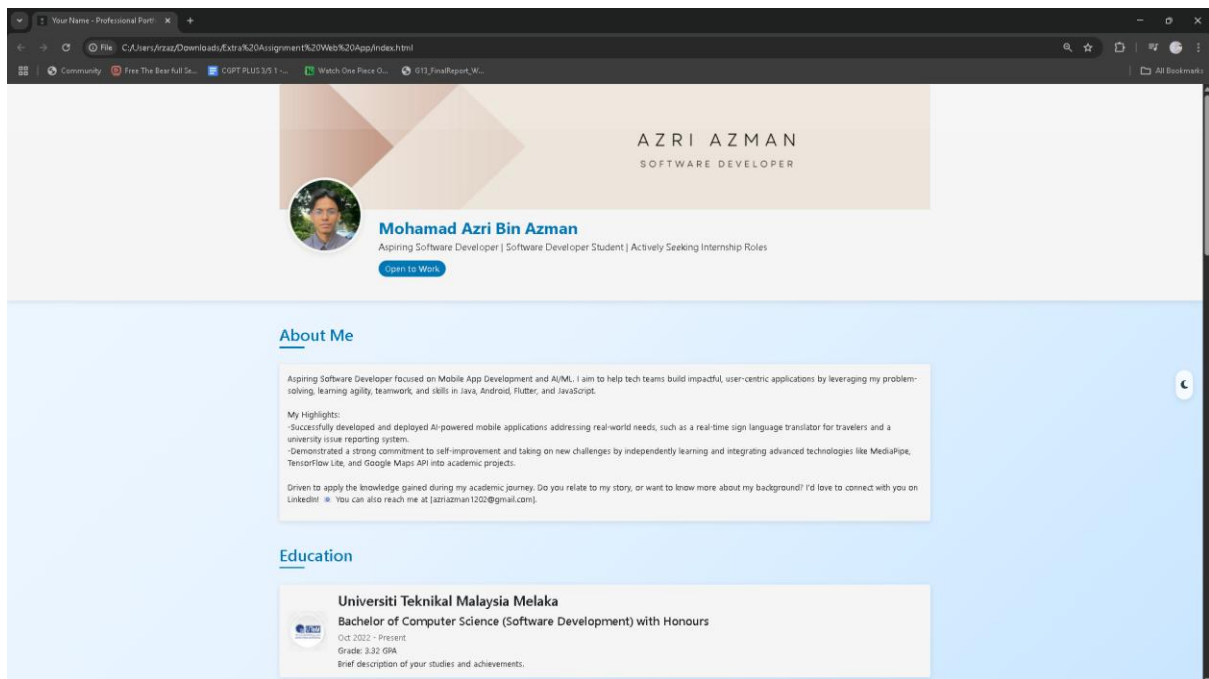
Your Name - Professional Portf ×
+

File C:/Users/rzaz/Downloads/Extra%20Assignment%20Web%20App/index.html

Community Free The Bear full Se... CGPT PLUS 3/5 1 -... Watch One Piece O... G13_FinalReport_W...

All Bookmarks

AZRI AZMAN
SOFTWARE DEVELOPER

Mohamad Azri Bin Azman
Aspiring Software Developer | Software Developer Student | Actively Seeking Internship Roles
Open to Work

About Me

Aspiring Software Developer focused on Mobile App Development and AI/ML. I aim to help tech teams build impactful, user-centric applications by leveraging my problem-solving, learning agility, teamwork, and skills in Java, Android, Flutter, and JavaScript.

My Highlights:
-Successfully developed and deployed AI-powered mobile applications addressing real-world needs, such as a real-time sign language translator for travelers and a university issue reporting system.
-Demonstrated a strong commitment to self-improvement and taking on new challenges by independently learning and integrating advanced technologies like MediaPipe, TensorFlow Lite, and Google Maps API into academic projects.

Driven to apply the knowledge gained during my academic journey. Do you relate to my story, or want to know more about my background? I'd love to connect with you on LinkedIn! You can also reach me at [azriazman1202@gmail.com].

Education

Universiti Teknikal Malaysia Melaka
Bachelor of Computer Science (Software Development) with Honours
Oct 2022 - Present
Grade: 3.32 GPA
Brief description of your studies and achievements.